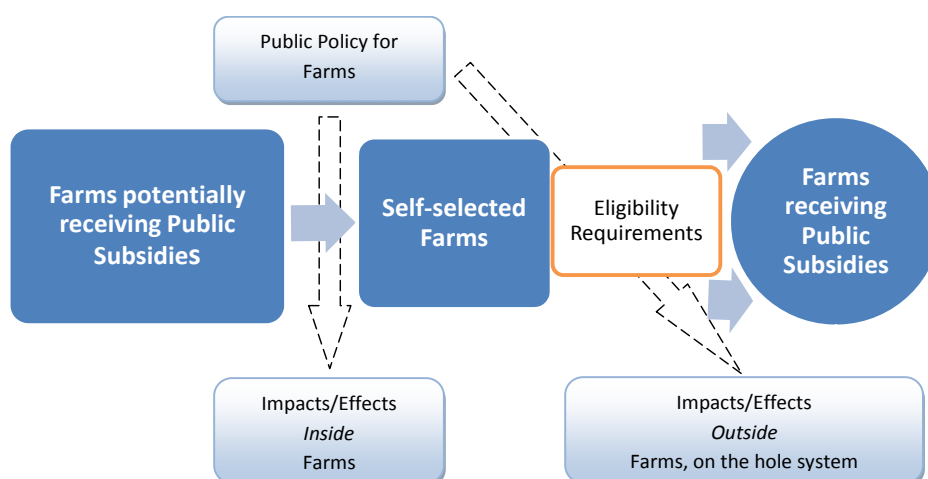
Public Policy for Farms

Farms potentially receiving Public Subsidies

Self-selected Farms

Eligibility Requirements

Farms receiving Public Subsidies

Impacts/Effects
*Inside*
Farms

Impacts/Effects
*Outside*
Farms, on the hole system